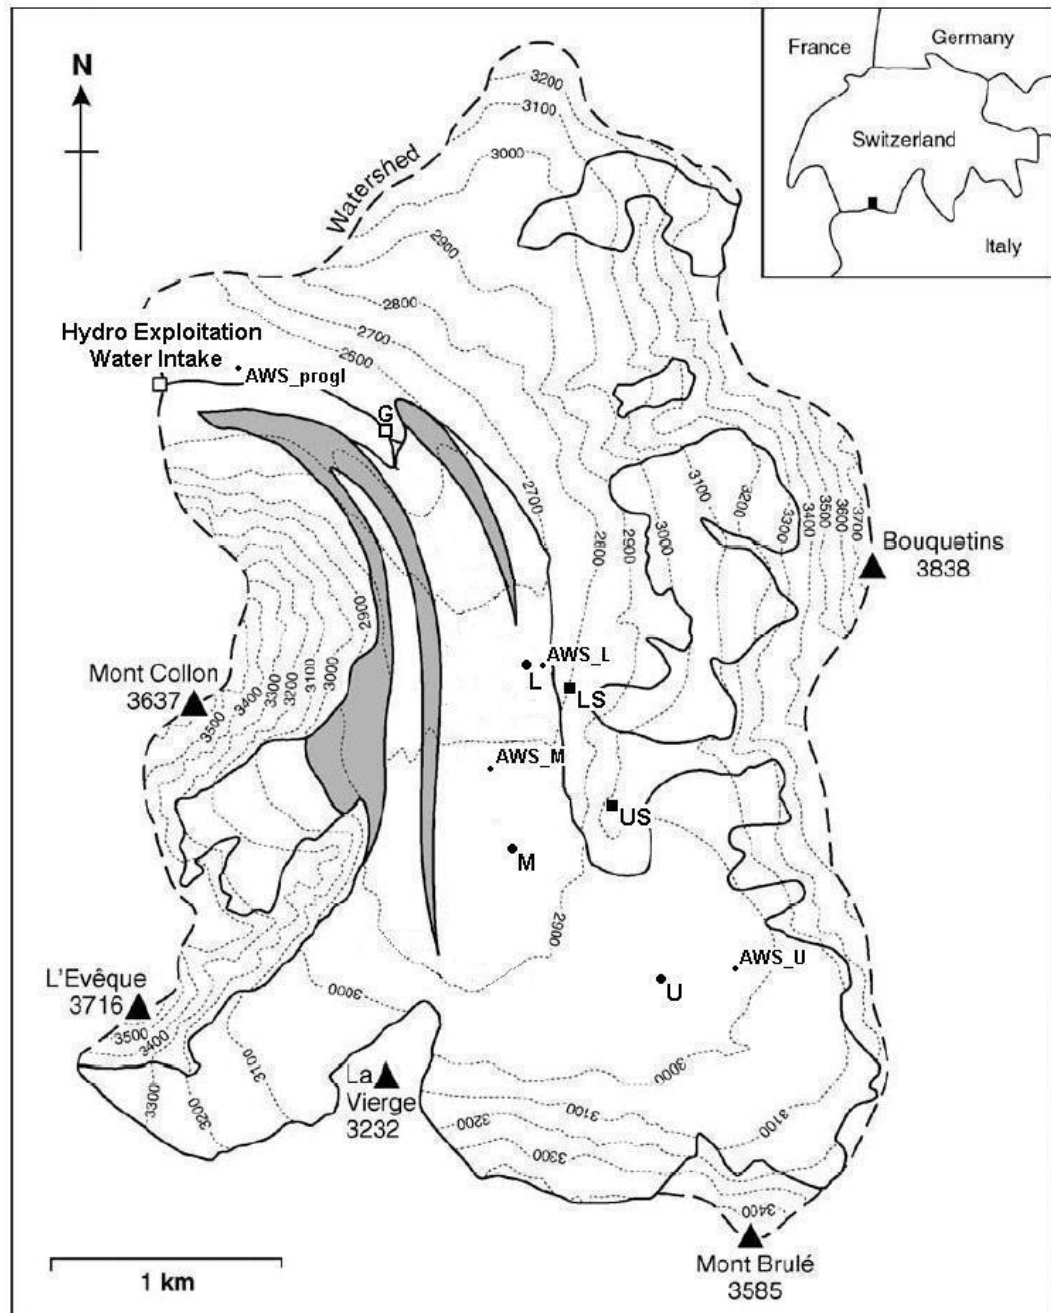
N

France
Germany
Switzerland
Italy

Watershed

3200
3100
3000
2900
2800
2700
2600

Hydro Exploitation Water Intake
AWS_progl
G

2700
2600
2900
3000
3100
3200
3300
3400
3500
3600
3700

Bouquetins
3838

Mont Collon
3637

3500
3400
3300
3200
3100
3000
2900

AWS_L
L
LS
AWS_M
US
M
2900

L'Evêque
3716
3500
3400
3300
3200
3100
3000

AWS_U
U
3000

La Vierge
3232

3200
3100
3300
3100
3400

1 km

Mont Brulé
3585